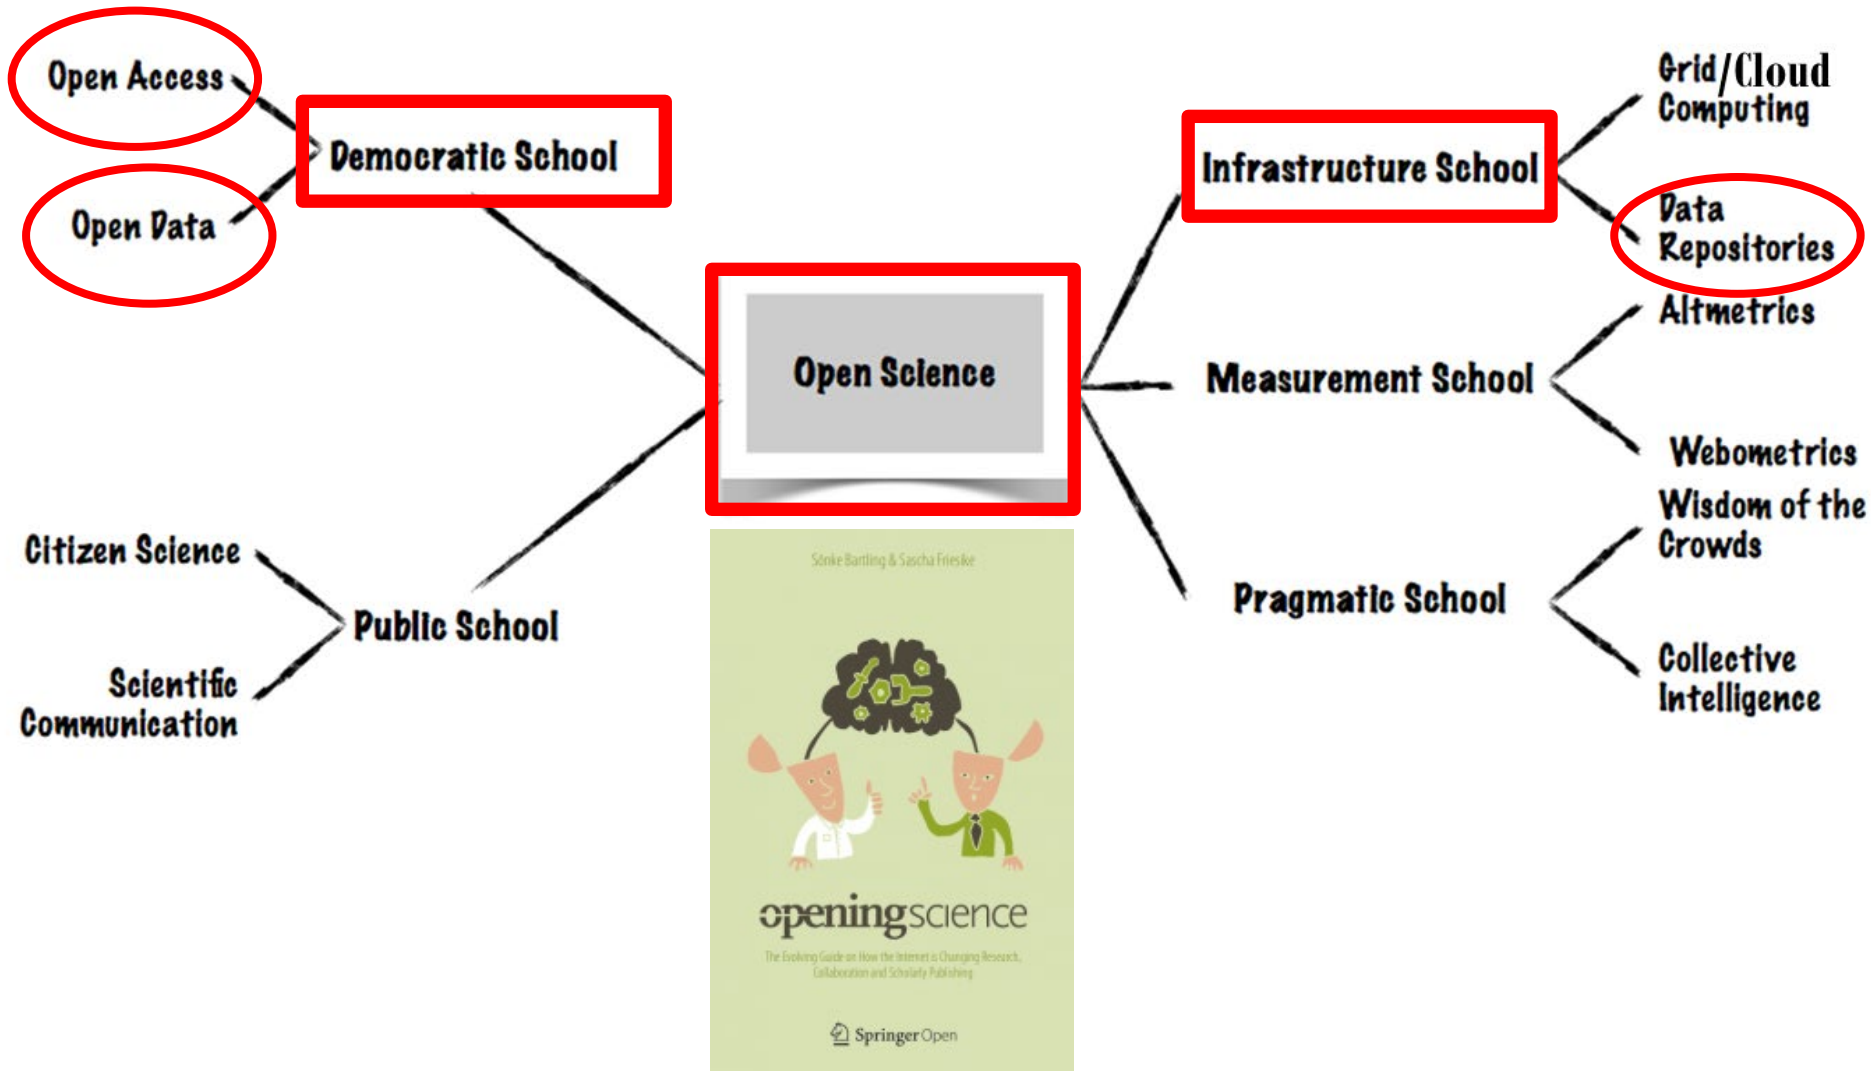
Open Access

Open Data

Democratic School

Citizen Science

Scientific Communication

Public School

Open Science

Sönke Bartling & Sascha Friesike

openingscience

The Evolving Guide on How the Internet is Changing Research, Collaboration and Scholarly Publishing

Springer Open

Infrastructure School

Grid/Cloud Computing

Data Repositories

Measurement School

Altmetrics

Webometrics

Pragmatic School

Wisdom of the Crowds

Collective Intelligence